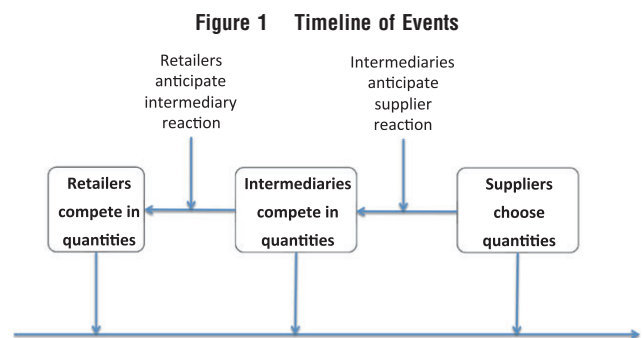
Figure 1 Timeline of Events

Retailers anticipate intermediary reaction

Intermediaries anticipate supplier reaction

Retailers compete in quantities

Intermediaries compete in quantities

Suppliers choose quantities